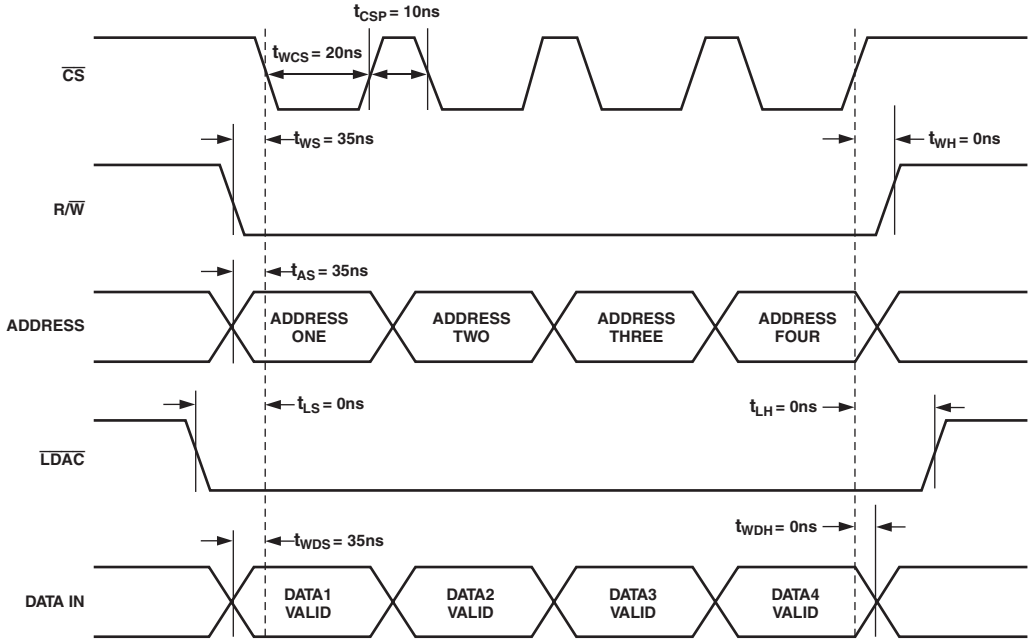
$t_{CSP} = 10ns$

$\overline{CS}$

$t_{WCS} = 20ns$

$t_{WS} = 35ns$

$t_{WH} = 0ns$

$R/\overline{W}$

$t_{AS} = 35ns$

ADDRESS

ADDRESS ONE

ADDRESS TWO

ADDRESS THREE

ADDRESS FOUR

$t_{LS} = 0ns$

$t_{LH} = 0ns$

$\overline{LDAC}$

$t_{WDS} = 35ns$

$t_{WDH} = 0ns$

DATA IN

DATA1 VALID

DATA2 VALID

DATA3 VALID

DATA4 VALID